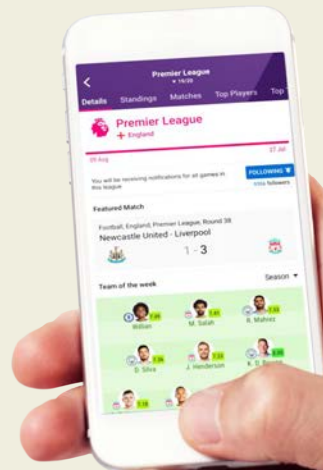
Premier League
19/20

Details Standings Matches Top Players Top

Premier League
England

09 Aug 27 Jul

You will be receiving notifications for all games in this league

FOLLOWING
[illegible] followers

Featured Match

Football, England, Premier League, Round 38
Newcastle United - Liverpool

1 - 3

Team of the week

Season

7.41 Willian
7.63 M. Salah
7.53 R. Mahrez

7.36 D. Silva
7.45 J. Henderson
8.05 K. D. Bruyne

7.18
7.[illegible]